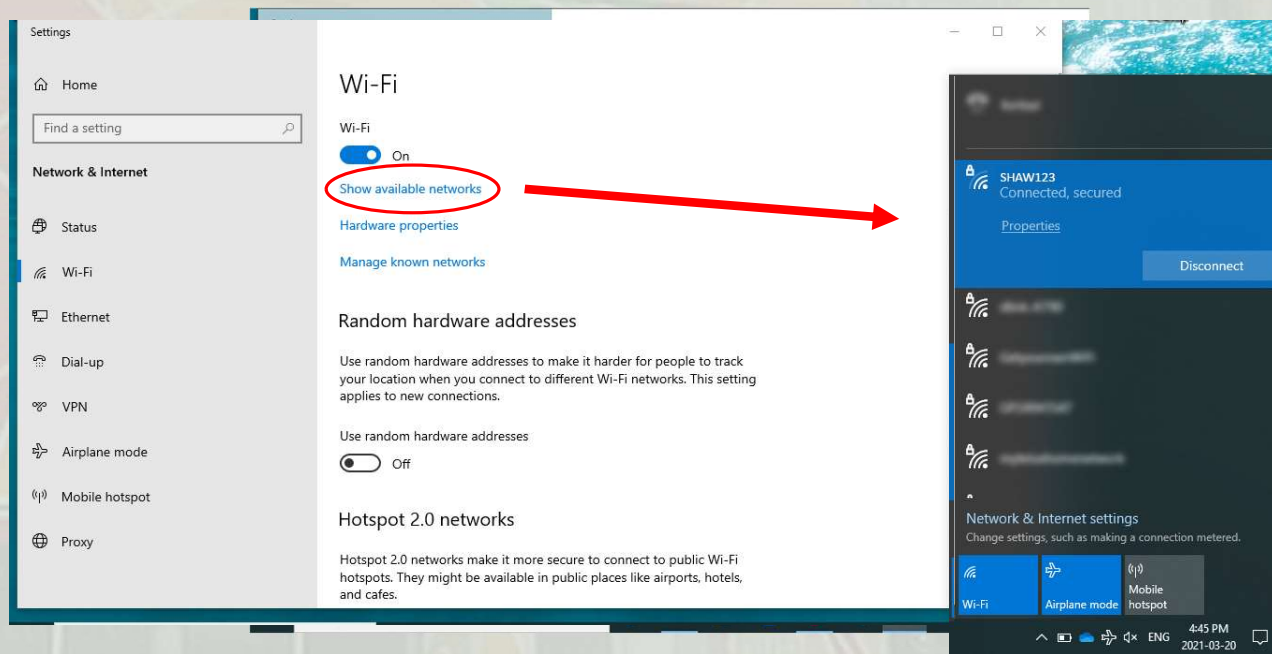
Settings

Home

Find a setting

Network & Internet

Status

Wi-Fi

Ethernet

Dial-up

VPN

Airplane mode

Mobile hotspot

Proxy

Wi-Fi

Wi-Fi

On

Show available networks

Hardware properties

Manage known networks

Random hardware addresses

Use random hardware addresses to make it harder for people to track your location when you connect to different Wi-Fi networks. This setting applies to new connections.

Use random hardware addresses

Off

Hotspot 2.0 networks

Hotspot 2.0 networks make it more secure to connect to public Wi-Fi hotspots. They might be available in public places like airports, hotels, and cafes.

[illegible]

SHAW123
Connected, secured

Properties

Disconnect

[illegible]

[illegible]

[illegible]

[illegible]

Network & Internet settings
Change settings, such as making a connection metered.

Wi-Fi

Airplane mode

Mobile hotspot

ENG

4:45 PM
2021-03-20